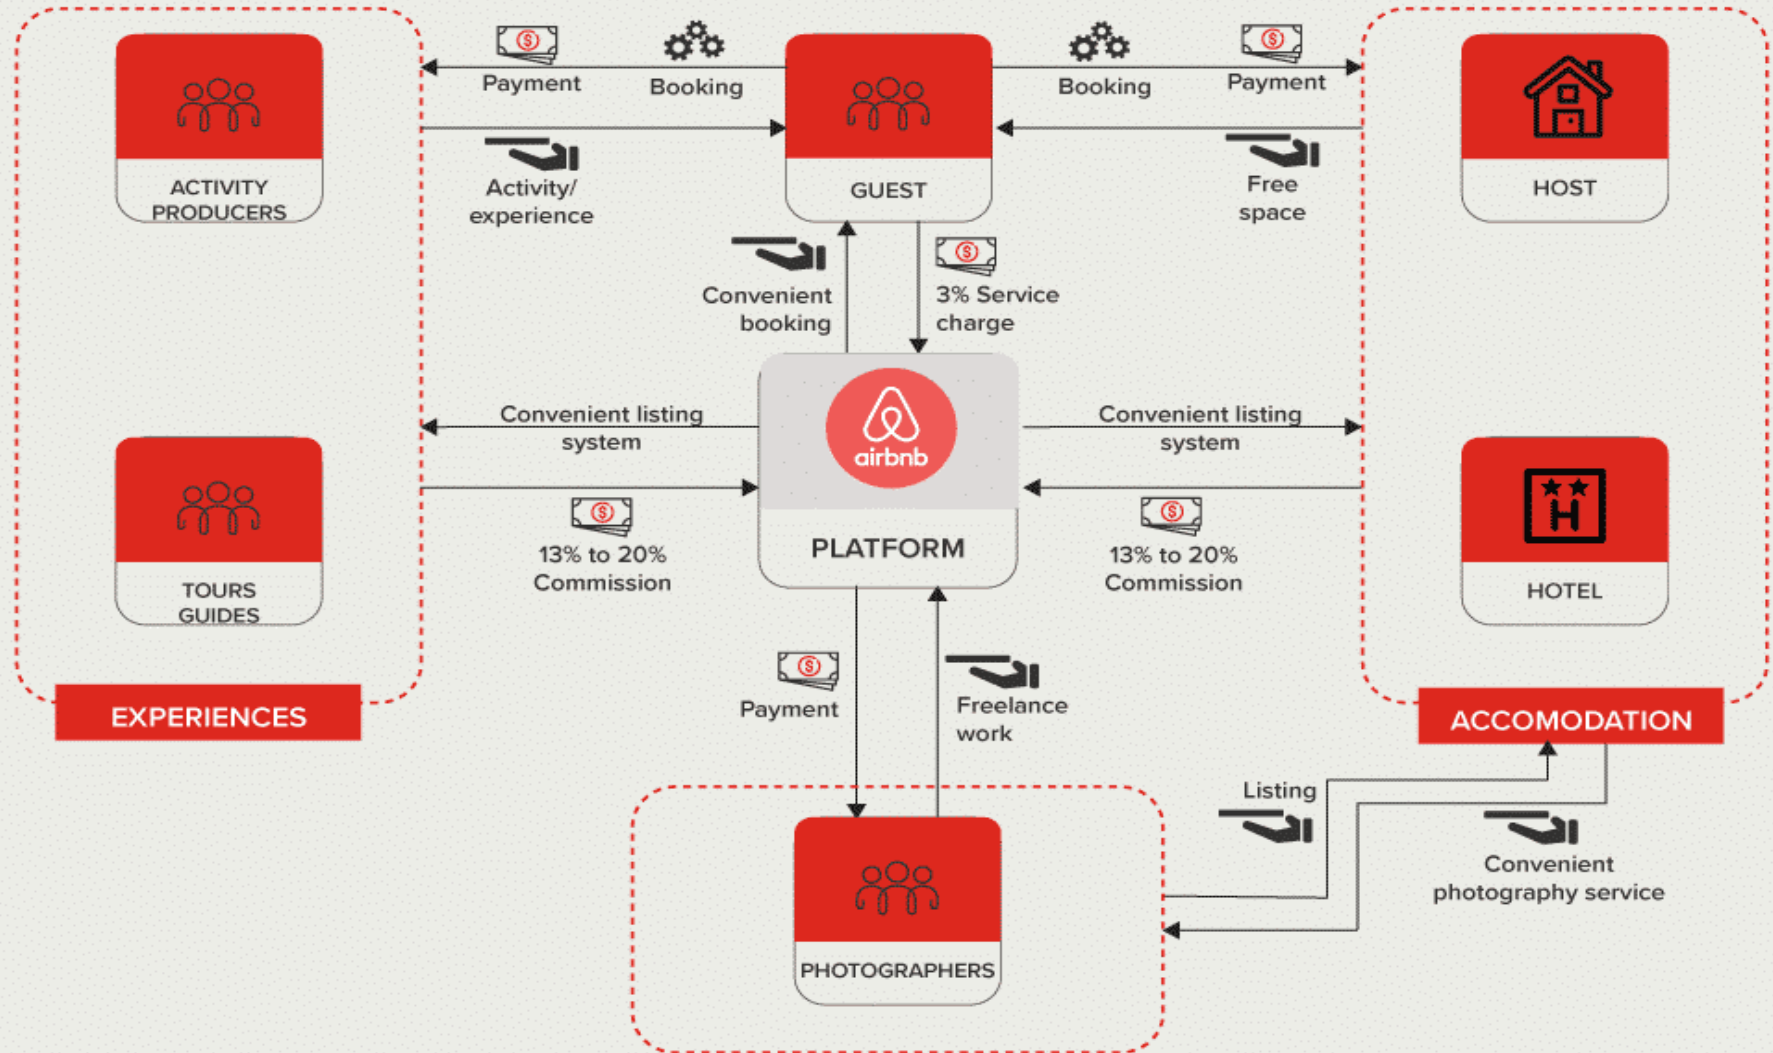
ACTIVITY PRODUCERS

Payment

Booking

GUEST

Booking

Payment

HOST

Activity/ experience

Free space

Convenient booking

3% Service charge

Convenient listing system

airbnb

PLATFORM

Convenient listing system

TOURS GUIDES

13% to 20% Commission

13% to 20% Commission

HOTEL

Payment

Freelance work

EXPERIENCES

ACCOMODATION

Listing

Convenient photography service

PHOTOGRAPHERS